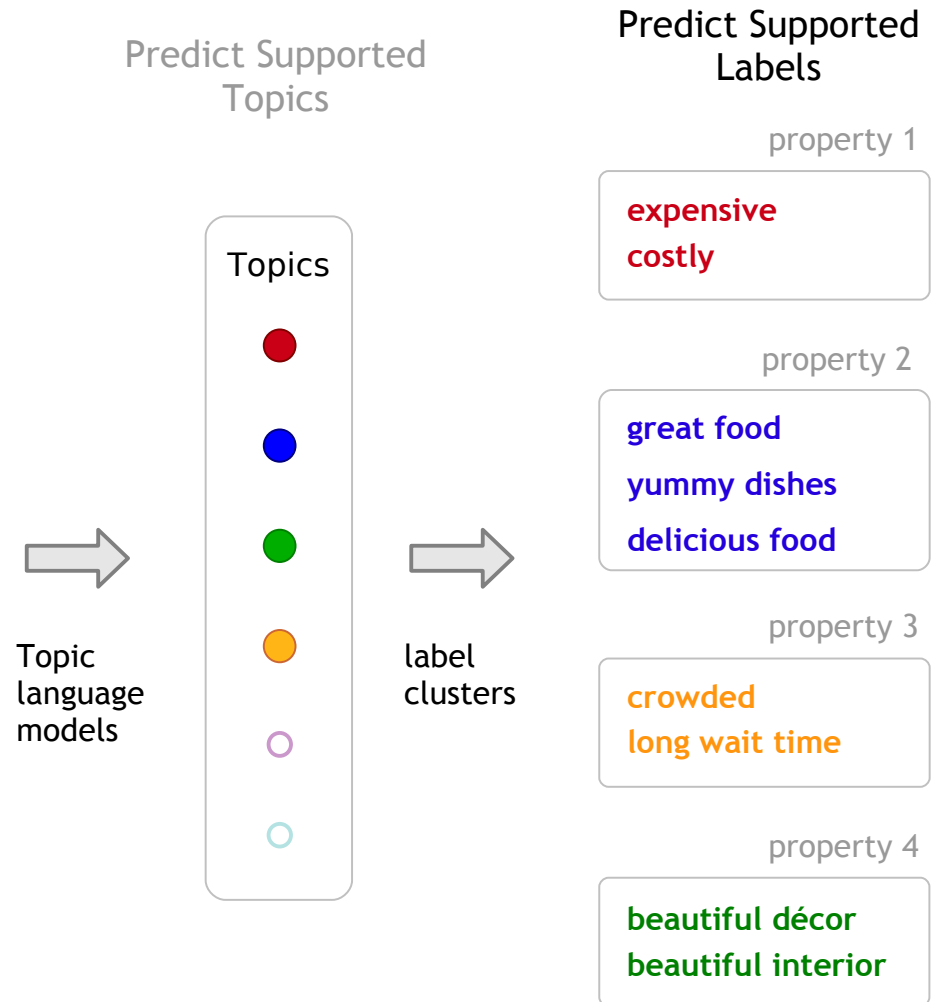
Predict Supported Topics

Predict Supported Labels

Topic language models

Topics

label clusters

property 1

expensive
costly

property 2

great food
yummy dishes
delicious food

property 3

crowded
long wait time

property 4

beautiful décor
beautiful interior